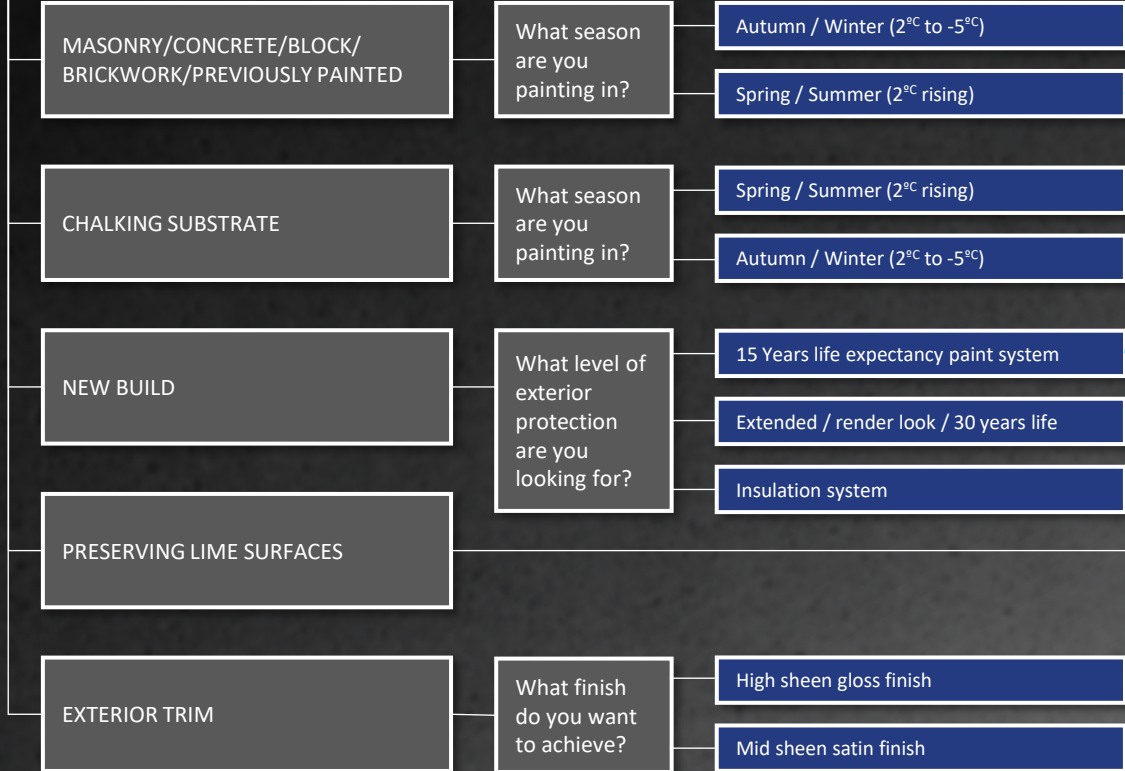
MASONRY/CONCRETE/BLOCK/ BRICKWORK/PREVIOUSLY PAINTED

What season are you painting in?

Autumn / Winter ($2^{ºC}$ to -$5^{ºC}$)

Spring / Summer ($2^{ºC}$ rising)

CHALKING SUBSTRATE

What season are you painting in?

Spring / Summer ($2^{ºC}$ rising)

Autumn / Winter ($2^{ºC}$ to -$5^{ºC}$)

NEW BUILD

What level of exterior protection are you looking for?

15 Years life expectancy paint system

Extended / render look / 30 years life

Insulation system

PRESERVING LIME SURFACES

EXTERIOR TRIM

What finish do you want to achieve?

High sheen gloss finish

Mid sheen satin finish